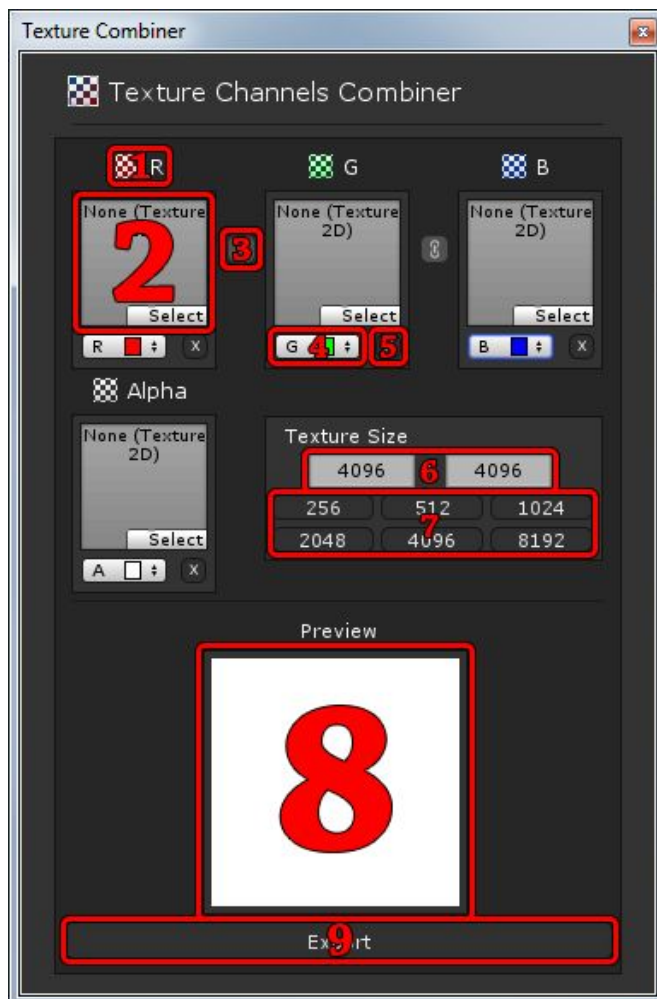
Texture Combiner

Texture Channels Combiner

1 R

None (Texture

2

Select

R

X

3

G

None (Texture 2D)

Select

G 4

5

B

None (Texture 2D)

Select

B

X

Alpha

None (Texture 2D)

Select

A

X

Texture Size

4096 6 4096

| 256 | 512 | 1024 |
|---|---|---|
| 2048 | 4096 | 8192 |

7

Preview

8

Ex9rt